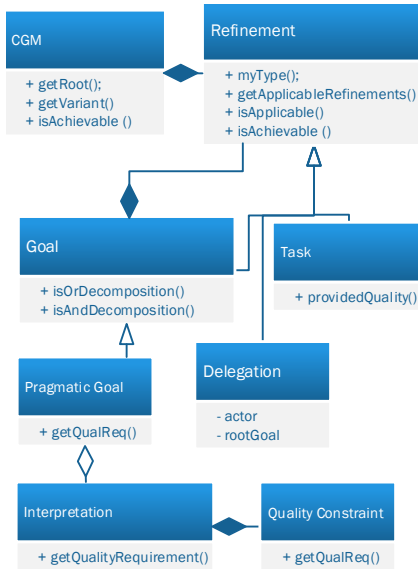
CGM

+ getRoot();
+ getVariant()
+ isAchievable ()

Refinement

+ myType();
+ getApplicableRefinements()
+ isApplicable()
+ isAchievable ()

Goal

+ isOrDecomposition()
+ isAndDecomposition()

Task

+ providedQuality()

Pragmatic Goal

+ getQualReq()

Delegation

- actor
- rootGoal

Interpretation

+ getQualityRequirement()

Quality Constraint

+ getQualReq()